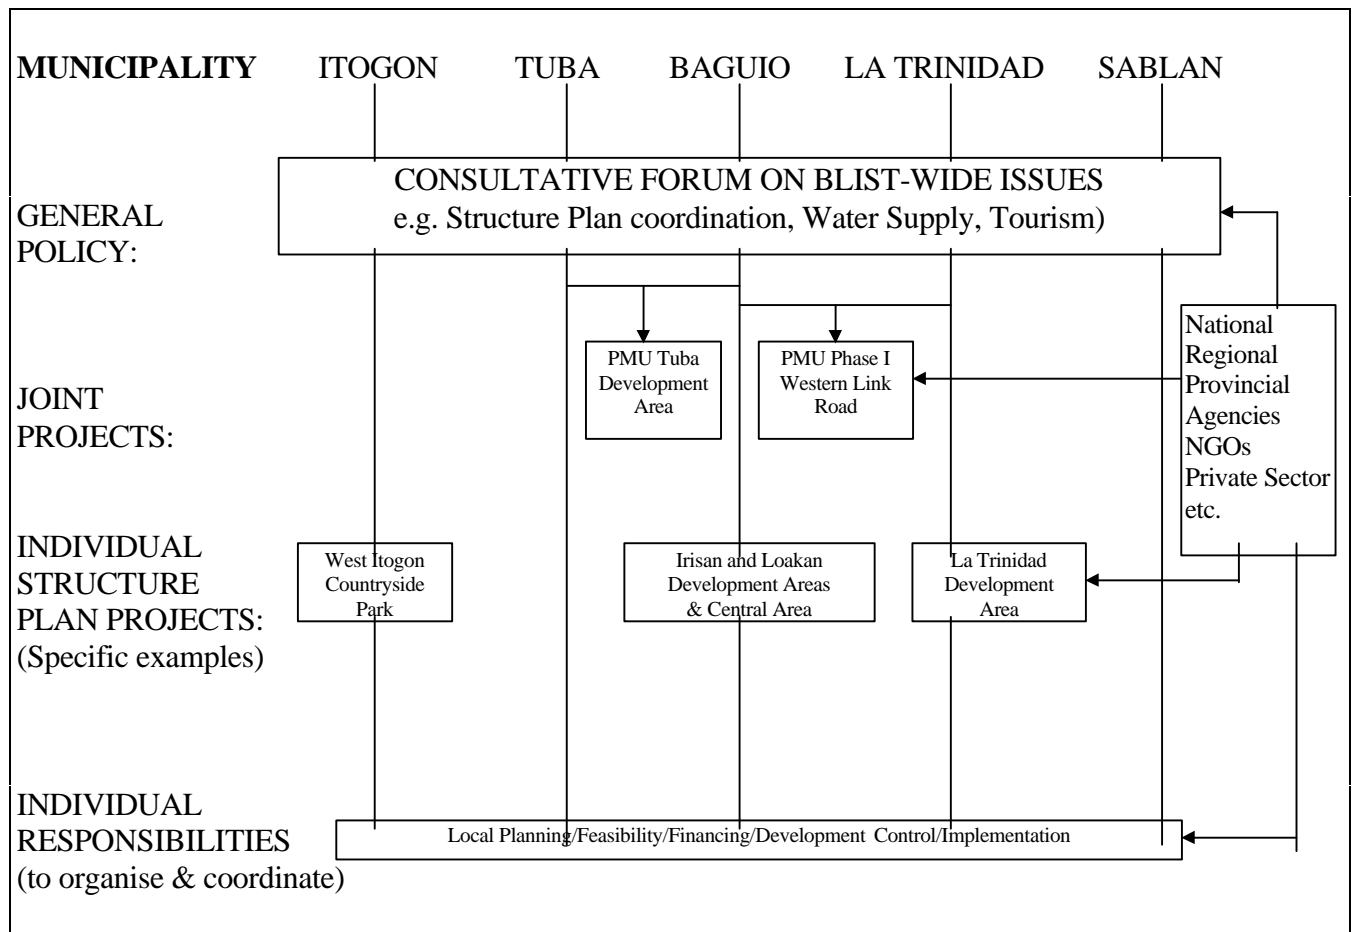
MUNICIPALITY ITOGON TUBA BAGUIO LA TRINIDAD SABLAN

GENERAL POLICY:

CONSULTATIVE FORUM ON BLIST-WIDE ISSUES
e.g. Structure Plan coordination, Water Supply, Tourism)

JOINT PROJECTS:

PMU Tuba Development Area

PMU Phase I Western Link Road

National
Regional
Provincial
Agencies
NGOs
Private Sector
etc.

INDIVIDUAL STRUCTURE PLAN PROJECTS:
(Specific examples)

West Itogon Countryside Park

Irisan and Loakan Development Areas & Central Area

La Trinidad Development Area

INDIVIDUAL RESPONSIBILITIES
(to organise & coordinate)

Local Planning/Feasibility/Financing/Development Control/Implementation